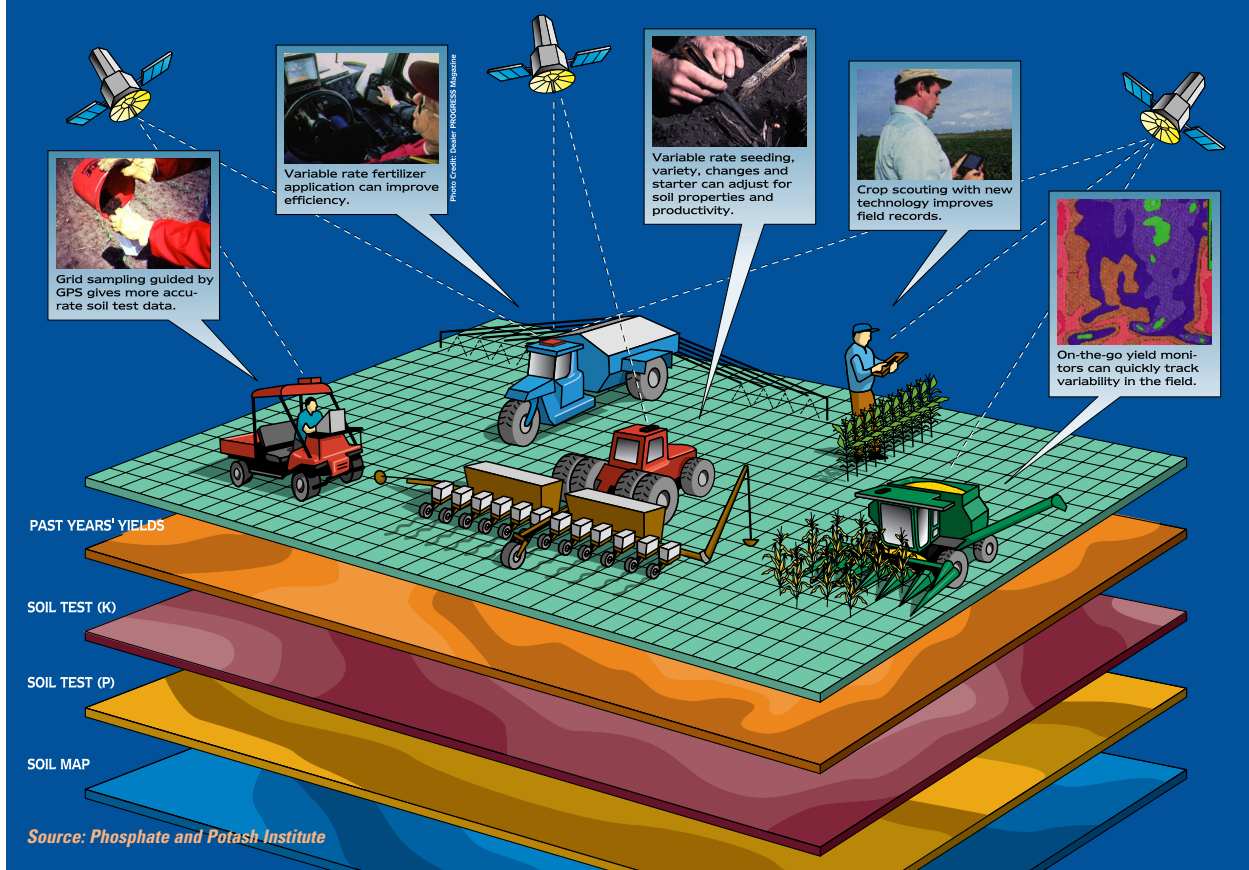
Grid sampling guided by GPS gives more accurate soil test data.

Variable rate fertilizer application can improve efficiency.

Photo Credit: Dealer PROGRESS Magazine

Variable rate seeding, variety, changes and starter can adjust for soil properties and productivity.

Crop scouting with new technology improves field records.

On-the-go yield monitors can quickly track variability in the field.

PAST YEARS' YIELDS

SOIL TEST (K)

SOIL TEST (P)

SOIL MAP

Source: Phosphate and Potash Institute